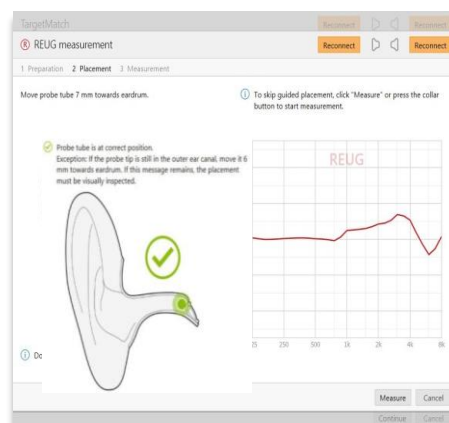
TargetMatch

Reconnect

Reconnect

Ⓡ REUG measurement

Reconnect

Reconnect

1 Preparation 2 Placement 3 Measurement

Move probe tube 7 mm towards eardrum.

ⓘ To skip guided placement, click "Measure" or press the collar button to start measurement.

Probe tube is at correct position. Exception: If the probe tip is still in the outer ear canal, move it 6 mm towards eardrum. If this message remains, the placement must be visually inspected.

REUG

125 250 500 1K 2K 4K 8K

ⓘ Do

Measure

Cancel

Continue

Cancel